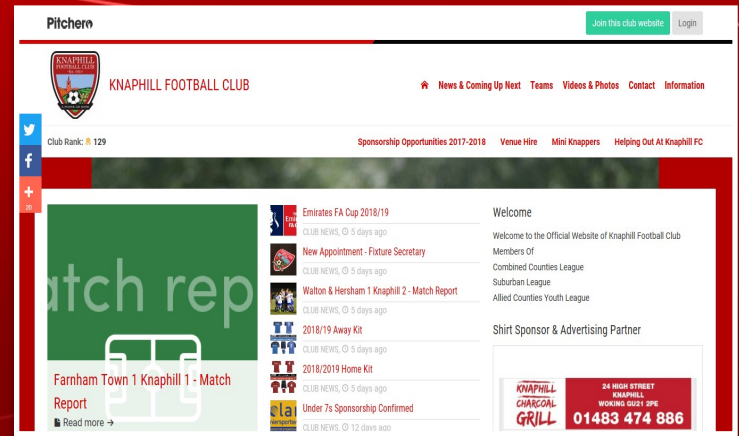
Pitchero

Join this club website Login

KNAPHILL FOOTBALL CLUB

News & Coming Up Next Teams Videos & Photos Contact Information

Club Rank: 129

Sponsorship Opportunities 2017-2018 Venue Hire Mini Knappers Helping Out At Knaphill FC

20

atch rep

Farnham Town 1 Knaphill 1 - Match Report

Read more →

Emirates FA Cup 2018/19
CLUB NEWS, 5 days ago

New Appointment - Fixture Secretary
CLUB NEWS, 5 days ago

Walton & Hersham 1 Knaphill 2 - Match Report
CLUB NEWS, 5 days ago

2018/19 Away Kit
CLUB NEWS, 5 days ago

2018/2019 Home Kit
CLUB NEWS, 5 days ago

Under 7s Sponsorship Confirmed
CLUB NEWS, 12 days ago

Welcome

Welcome to the Official Website of Knaphill Football Club
Members Of
Combined Counties League
Suburban League
Allied Counties Youth League

Shirt Sponsor & Advertising Partner

KNAPHILL CHARCOAL GRILL

24 HIGH STREET KNAPHILL WOKING GU21 2PE
01483 474 886